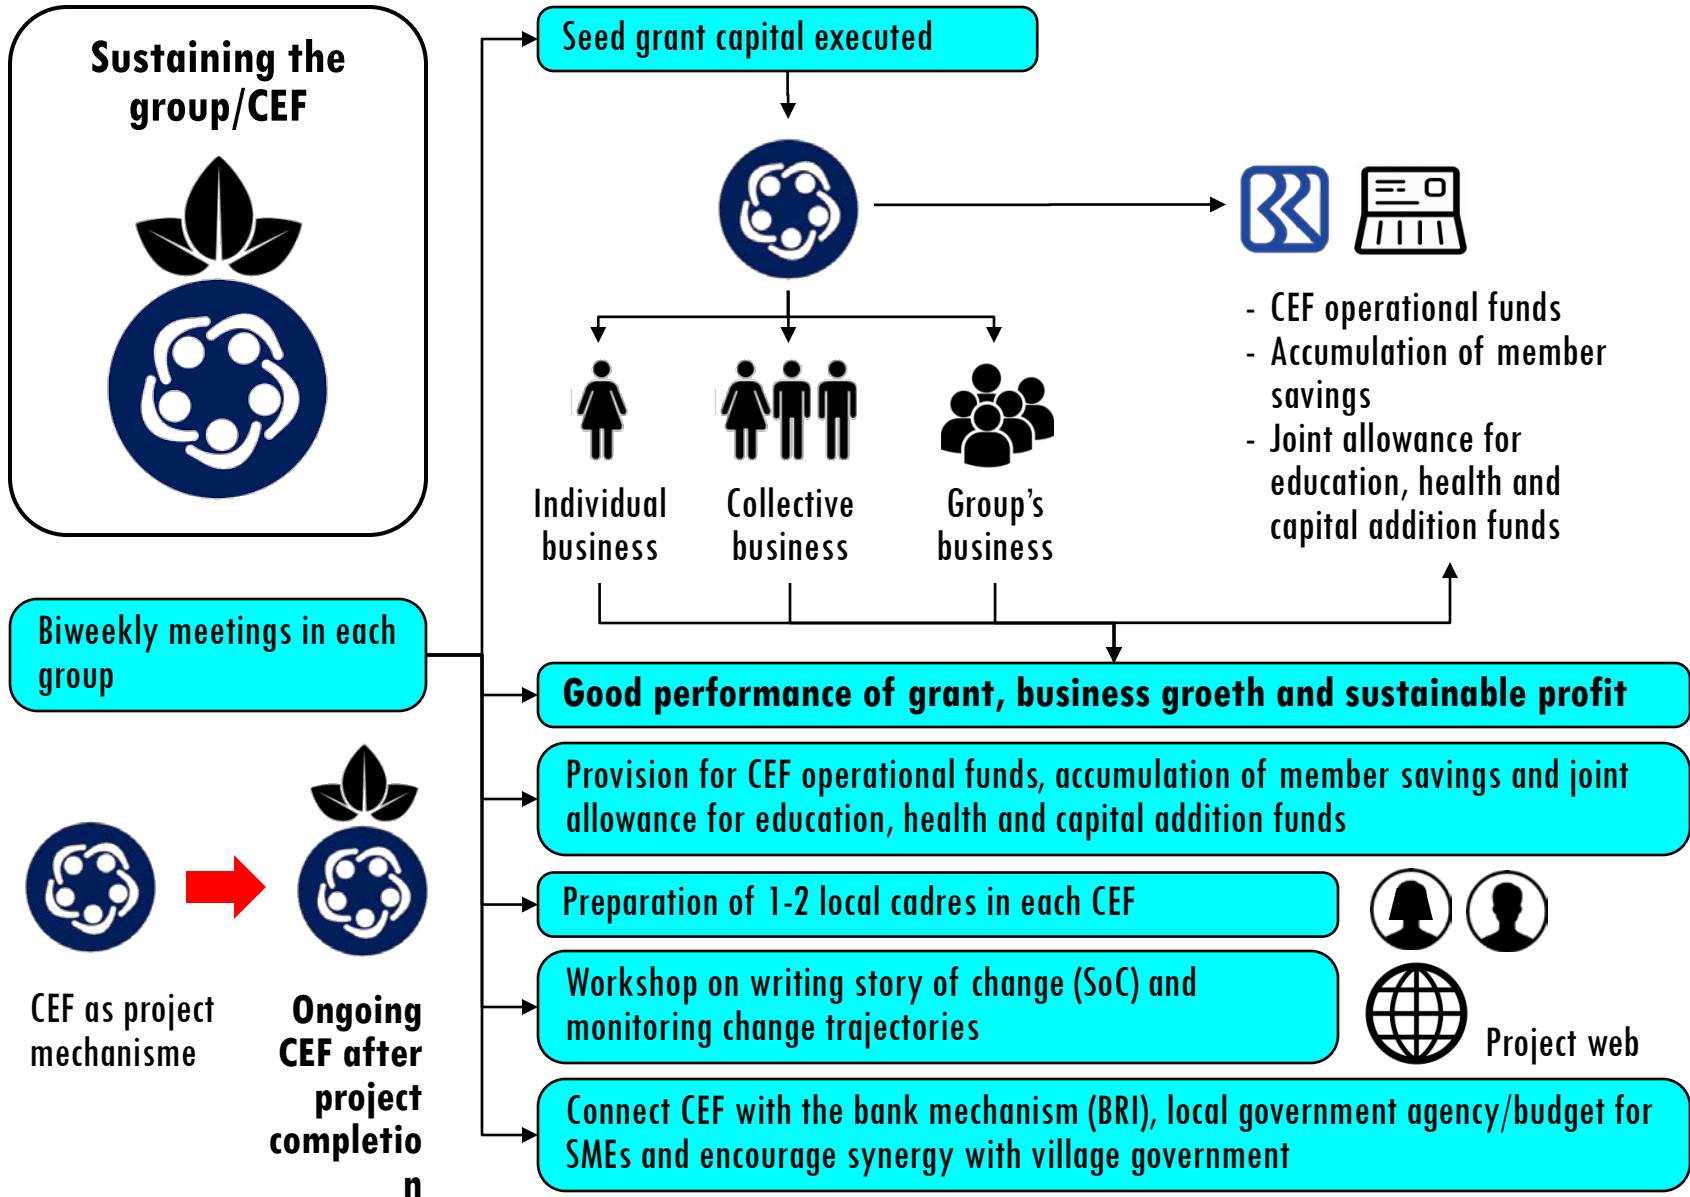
Sustaining the group/CEF

Seed grant capital executed

- CEF operational funds
- Accumulation of member savings
- Joint allowance for education, health and capital addition funds

Individual business

Collective business

Group's business

Biweekly meetings in each group

Good performance of grant, business groeth and sustainable profit

Provision for CEF operational funds, accumulation of member savings and joint allowance for education, health and capital addition funds

Preparation of 1-2 local cadres in each CEF

Workshop on writing story of change (SoC) and monitoring change trajectories

Project web

Connect CEF with the bank mechanism (BRI), local government agency/budget for SMEs and encourage synergy with village government

CEF as project mechanisme

Ongoing CEF after project completio n